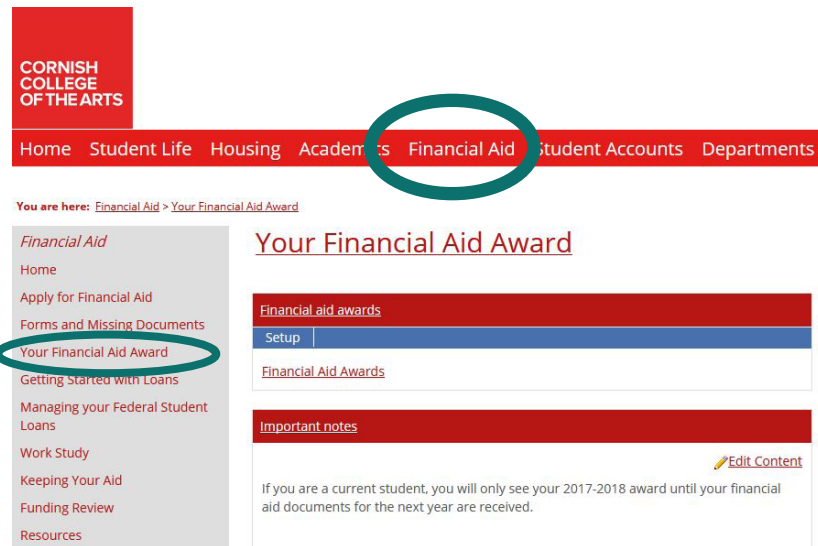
CORNISH COLLEGE OF THE ARTS

Home Student Life Housing Academ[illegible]s Financial Aid Student Accounts Departments

You are here: Financial Aid > Your Financial Aid Award

Financial Aid
Home
Apply for Financial Aid
Forms and Missing Documents
Your Financial Aid Award
Getting Started with Loans
Managing your Federal Student Loans
Work Study
Keeping Your Aid
Funding Review
Resources

Your Financial Aid Award

Financial aid awards
Setup
Financial Aid Awards

Important notes
Edit Content
If you are a current student, you will only see your 2017-2018 award until your financial aid documents for the next year are received.